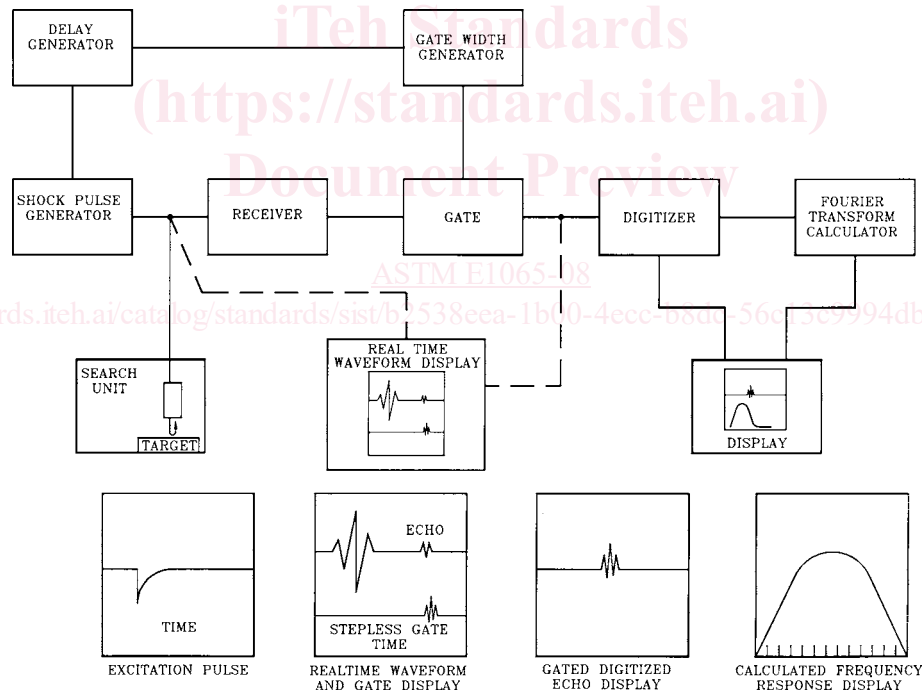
iTeh Standards
(https://standards.iteh.ai)
Document Preview

DELAY GENERATOR

GATE WIDTH GENERATOR

SHOCK PULSE GENERATOR

RECEIVER

GATE

DIGITIZER

FOURIER TRANSFORM CALCULATOR

ASTM E1065-08

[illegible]ds.iteh.ai/catalog/standards/sist/b2538eea-1b00-4ecc-b8d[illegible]-56c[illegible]3e9994db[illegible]

SEARCH UNIT

TARGET

REAL TIME WAVEFORM DISPLAY

DISPLAY

TIME

EXCITATION PULSE

ECHO

STEPLESS GATE

TIME

REALTIME WAVEFORM AND GATE DISPLAY

GATED DIGITIZED ECHO DISPLAY

CALCULATED FREQUENCY RESPONSE DISPLAY